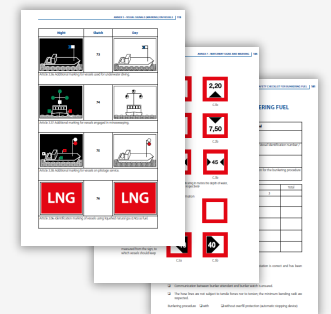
| Night | Sketch | Day |
|---|---|---|
| | 73 | |
| | 74 | |
| | 75 | |
| LNG | 76 | LNG |

2,20

7,50

45

40

C.2a

C.3a

BERING FUEL

Communication between bunker/recipient and bunker vessel is ensured

The hose lines are not subject to tensile forces (so it meets the minimum bending radii are respected

Bunkering procedure: ☐ with ☐ without overfill prevention (automatic stopping device)